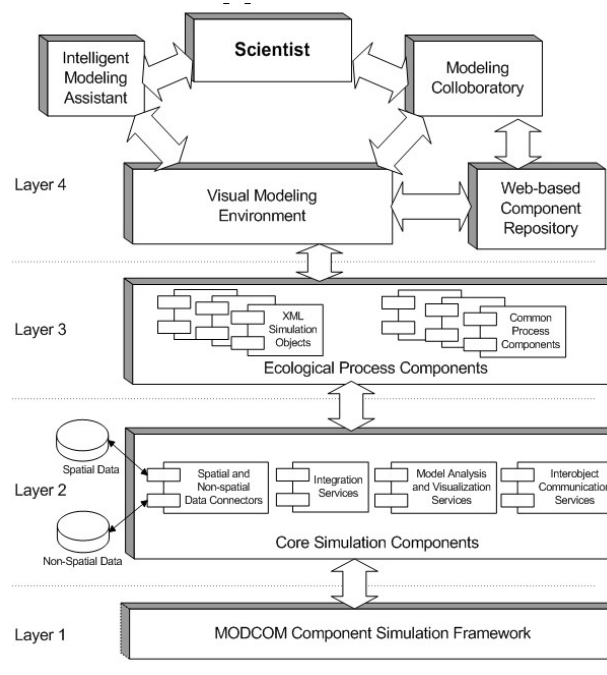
Intelligent Modeling Assistant

Scientist

Modeling Colloboratory

Layer 4

Visual Modeling Environment

Web-based Component Repository

Layer 3

XML Simulation Objects

Common Process Components

Ecological Process Components

Spatial Data

Layer 2

Non-Spatial Data

Spatial and Non-spatial Data Connectors

Integration Services

Model Analysis and Visualization Services

Interobject Communication Services

Core Simulation Components

Layer 1

MODCOM Component Simulation Framework